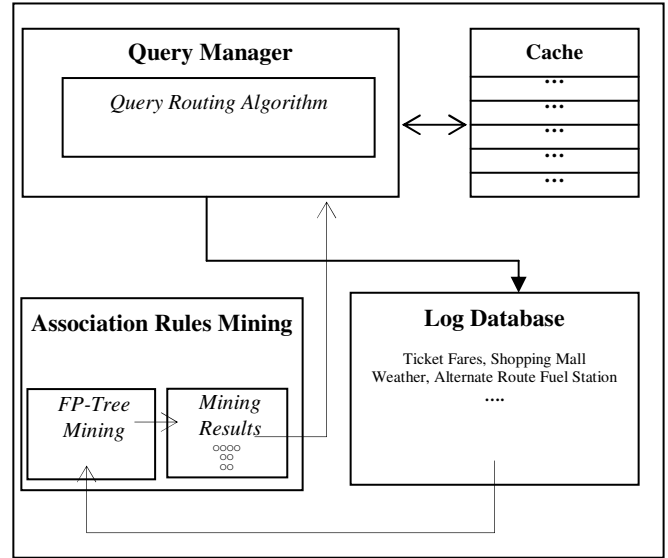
Query Manager

Query Routing Algorithm

Cache

…
…
…
…
…

Association Rules Mining

FP-Tree Mining

Mining Results

Log Database

Ticket Fares, Shopping Mall
Weather, Alternate Route Fuel Station
....